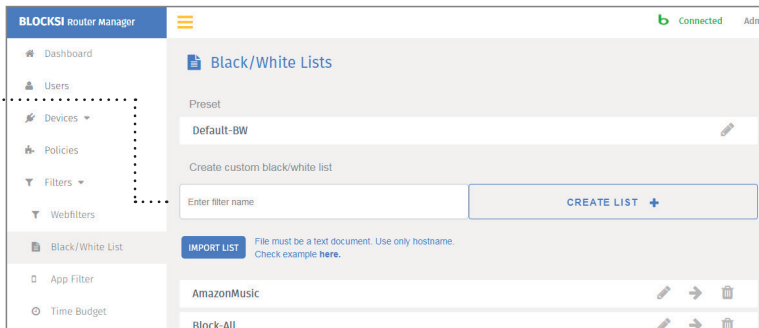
BLOCKSI Router Manager

Connected Adm

Dashboard
Users
Devices
Policies
Filters
Webfilters
Black/White List
App Filter
Time Budget

Black/White Lists

Preset

Default-BW

Create custom black/white list

Enter filter name

CREATE LIST +

IMPORT LIST

File must be a text document. Use only hostname. Check example here.

AmazonMusic

Block-All